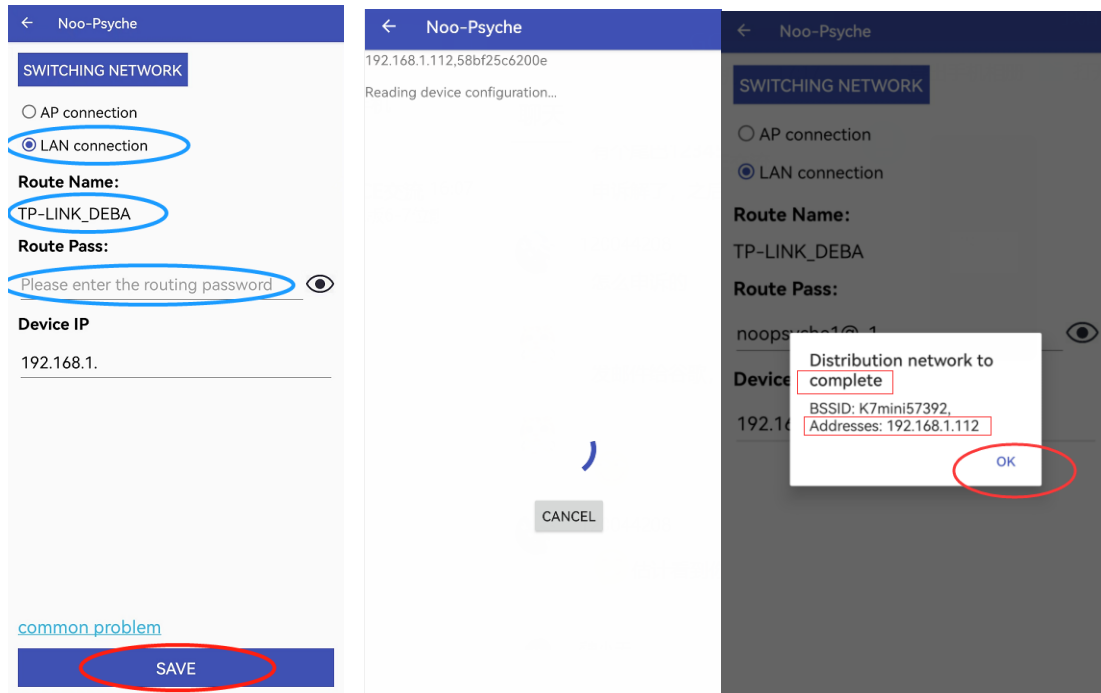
← Noo-Psyche

SWITCHING NETWORK

AP connection

LAN connection

Route Name:

TP-LINK_DEBA

Route Pass:

Please enter the routing password

Device IP

192.168.1.

common problem

SAVE

← Noo-Psyche

192.168.1.112,58bf25c6200e

Reading device configuration...

CANCEL

← Noo-Psyche

SWITCHING NETWORK

AP connection

LAN connection

Route Name:

TP-LINK_DEBA

Route Pass:

noopsyche1@ 1

Device

192.16

Distribution network to complete

BSSID: K7mini57392, Addresses: 192.168.1.112

OK